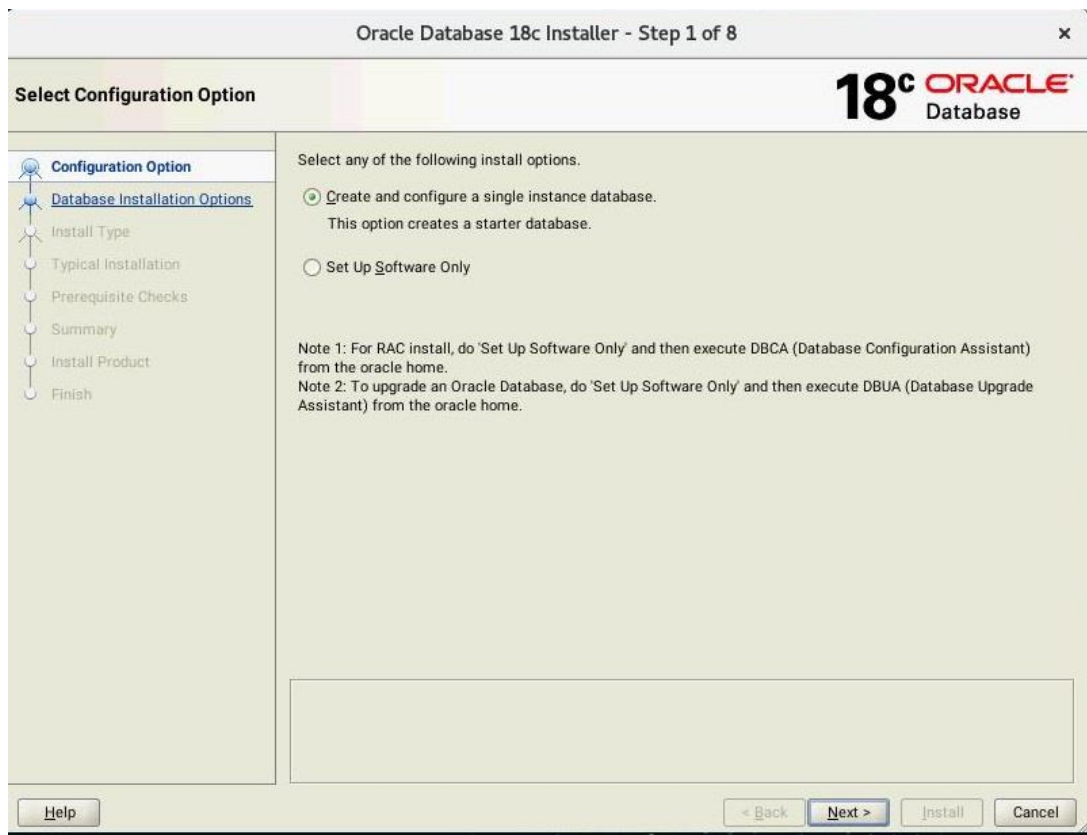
Oracle Database 18c Installer - Step 1 of 8

×

Select Configuration Option

18c ORACLE Database

Configuration Option
Database Installation Options
Install Type
Typical Installation
Prerequisite Checks
Summary
Install Product
Finish

Select any of the following install options.

Create and configure a single instance database.
This option creates a starter database.

Set Up Software Only

Note 1: For RAC install, do 'Set Up Software Only' and then execute DBCA (Database Configuration Assistant) from the oracle home.
Note 2: To upgrade an Oracle Database, do 'Set Up Software Only' and then execute DBUA (Database Upgrade Assistant) from the oracle home.

Help

< Back

Next >

Install

Cancel